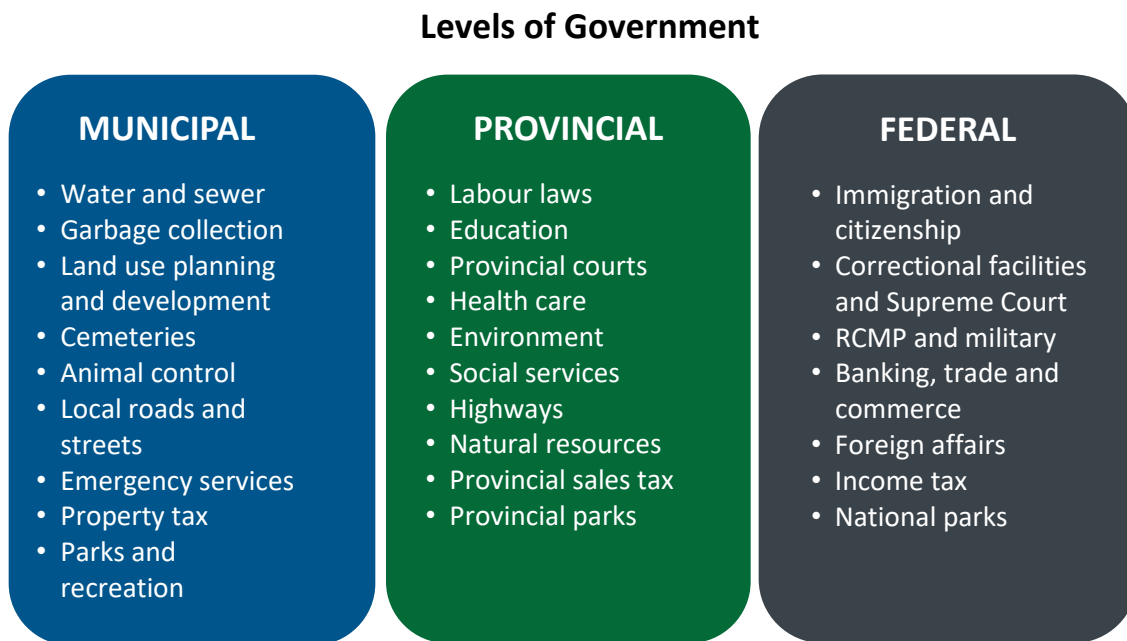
Levels of Government

MUNICIPAL

- Water and sewer
- Garbage collection
- Land use planning and development
- Cemeteries
- Animal control
- Local roads and streets
- Emergency services
- Property tax
- Parks and recreation

PROVINCIAL

- Labour laws
- Education
- Provincial courts
- Health care
- Environment
- Social services
- Highways
- Natural resources
- Provincial sales tax
- Provincial parks

FEDERAL

- Immigration and citizenship
- Correctional facilities and Supreme Court
- RCMP and military
- Banking, trade and commerce
- Foreign affairs
- Income tax
- National parks